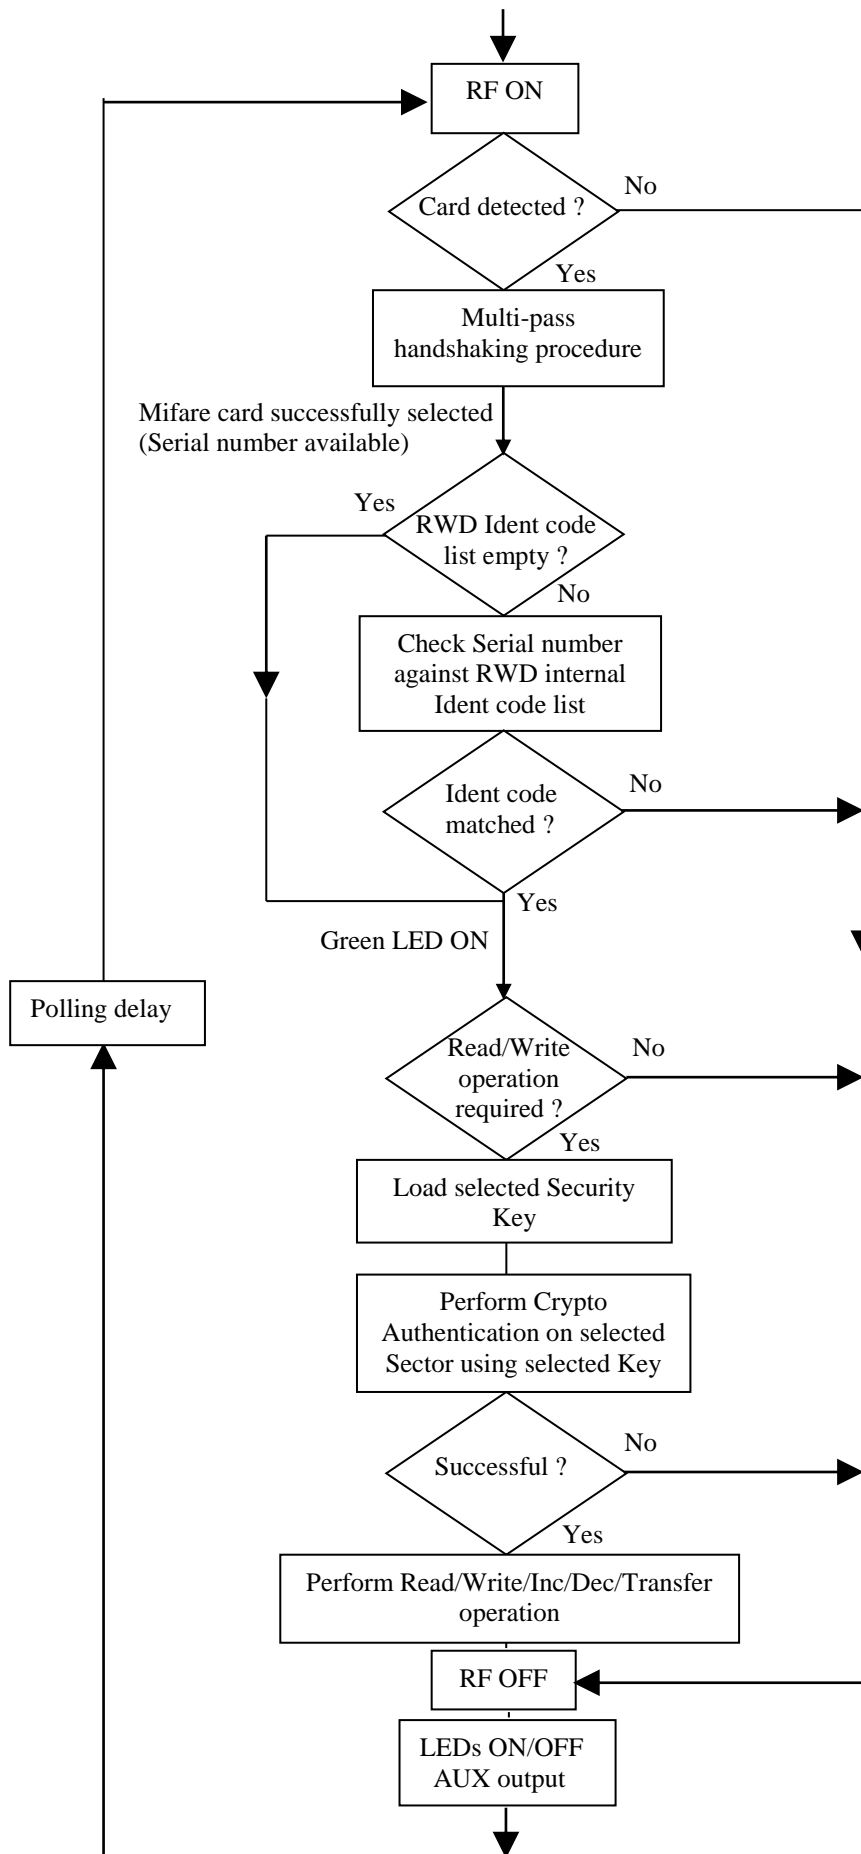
RF ON

Card detected ?

No

Yes

Multi-pass handshaking procedure

Mifare card successfully selected (Serial number available)

Yes

RWD Ident code list empty ?

No

Check Serial number against RWD internal Ident code list

Ident code matched ?

No

Yes

Green LED ON

Polling delay

Read/Write operation required ?

No

Yes

Load selected Security Key

Perform Crypto Authentication on selected Sector using selected Key

Successful ?

No

Yes

Perform Read/Write/Inc/Dec/Transfer operation

RF OFF

LEDs ON/OFF AUX output